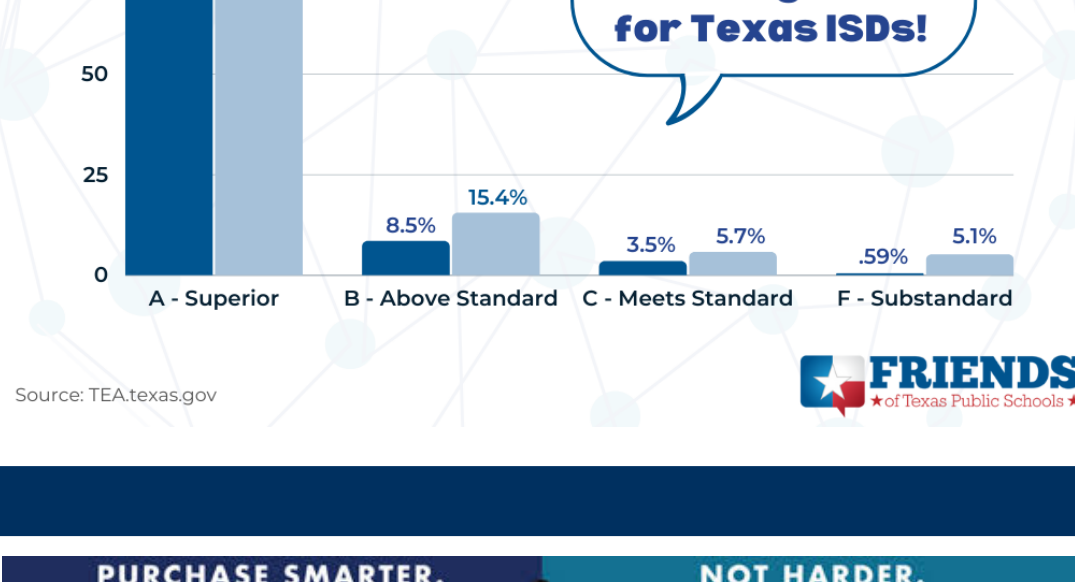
for Texas ISDs!

50

25

0

8.5%

15.4%

3.5%

5.7%

.59%

5.1%

A - Superior

B - Above Standard

C - Meets Standard

F - Substandard

Source: TEA.texas.gov

FRIENDS
★of Texas Public Schools★

PURCHASE SMARTER.

NOT HARDER.